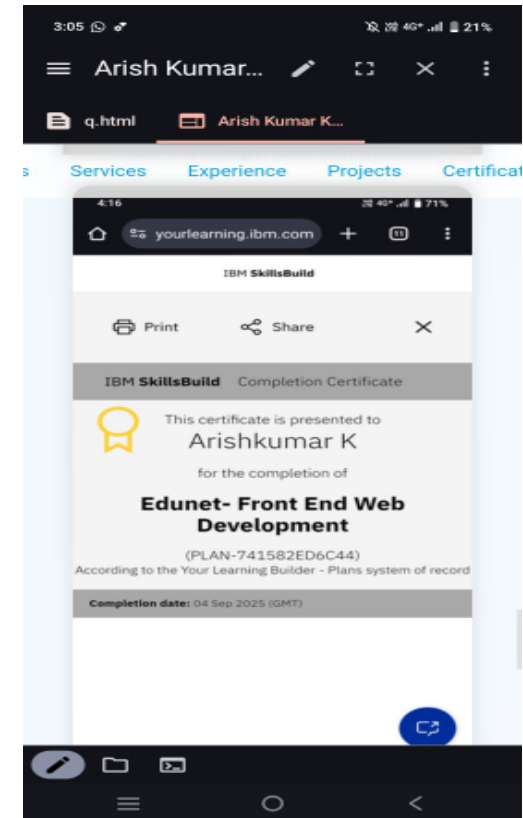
3:05 21%

Arish Kumar...

q.html

Arish Kumar K...

s Services Experience Projects Certificat

4:16 71%

yourlearning.ibm.com

11

IBM SkillsBuild

Print Share

IBM SkillsBuild Completion Certificate

This certificate is presented to

Arishkumar K

for the completion of

Edunet- Front End Web Development

(PLAN-741582ED6C44)

According to the Your Learning Builder - Plans system of record

Completion date: 04 Sep 2025 (GMT)